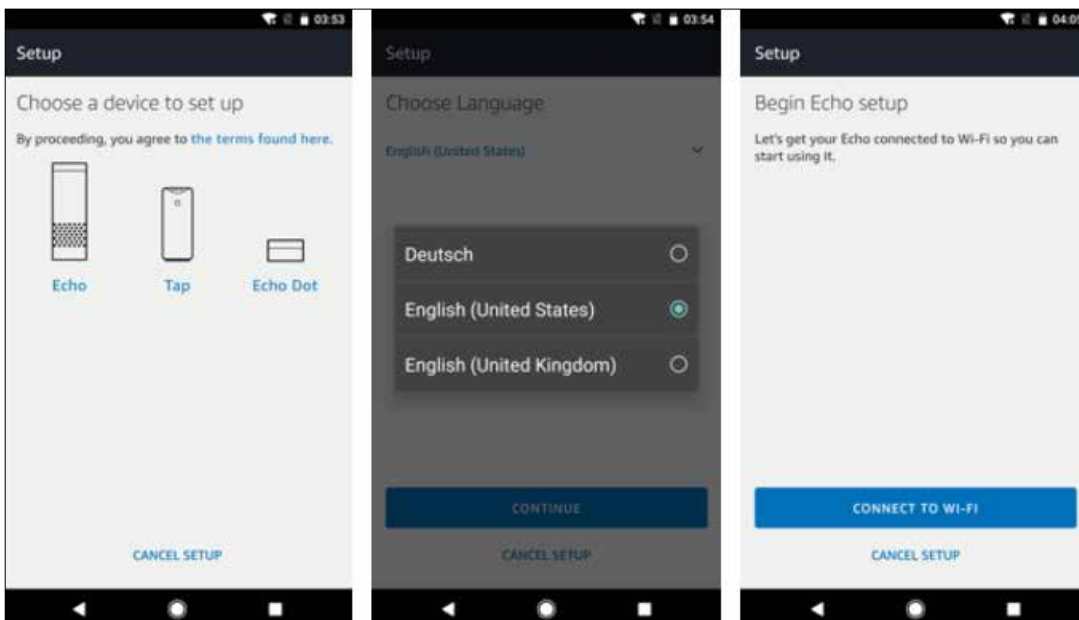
03:53

Setup

Choose a device to set up

By proceeding, you agree to the terms found here.

Echo

Tap

Echo Dot

CANCEL SETUP

03:54

Setup

Choose Language

English (United States)

Deutsch

English (United States)

English (United Kingdom)

CONTINUE

CANCEL SETUP

04:0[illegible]

Setup

Begin Echo setup

Let's get your Echo connected to Wi-Fi so you can start using it.

CONNECT TO WI-FI

CANCEL SETUP